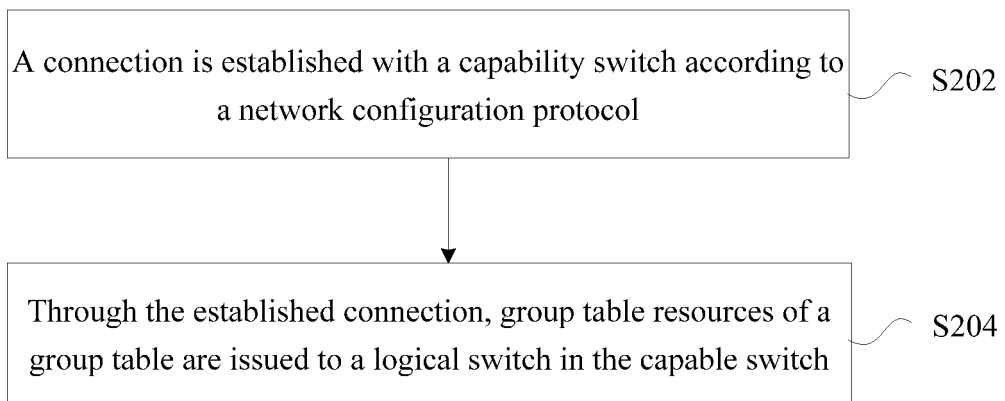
A connection is established with a capability switch according to a network configuration protocol

S202

Through the established connection, group table resources of a group table are issued to a logical switch in the capable switch

S204